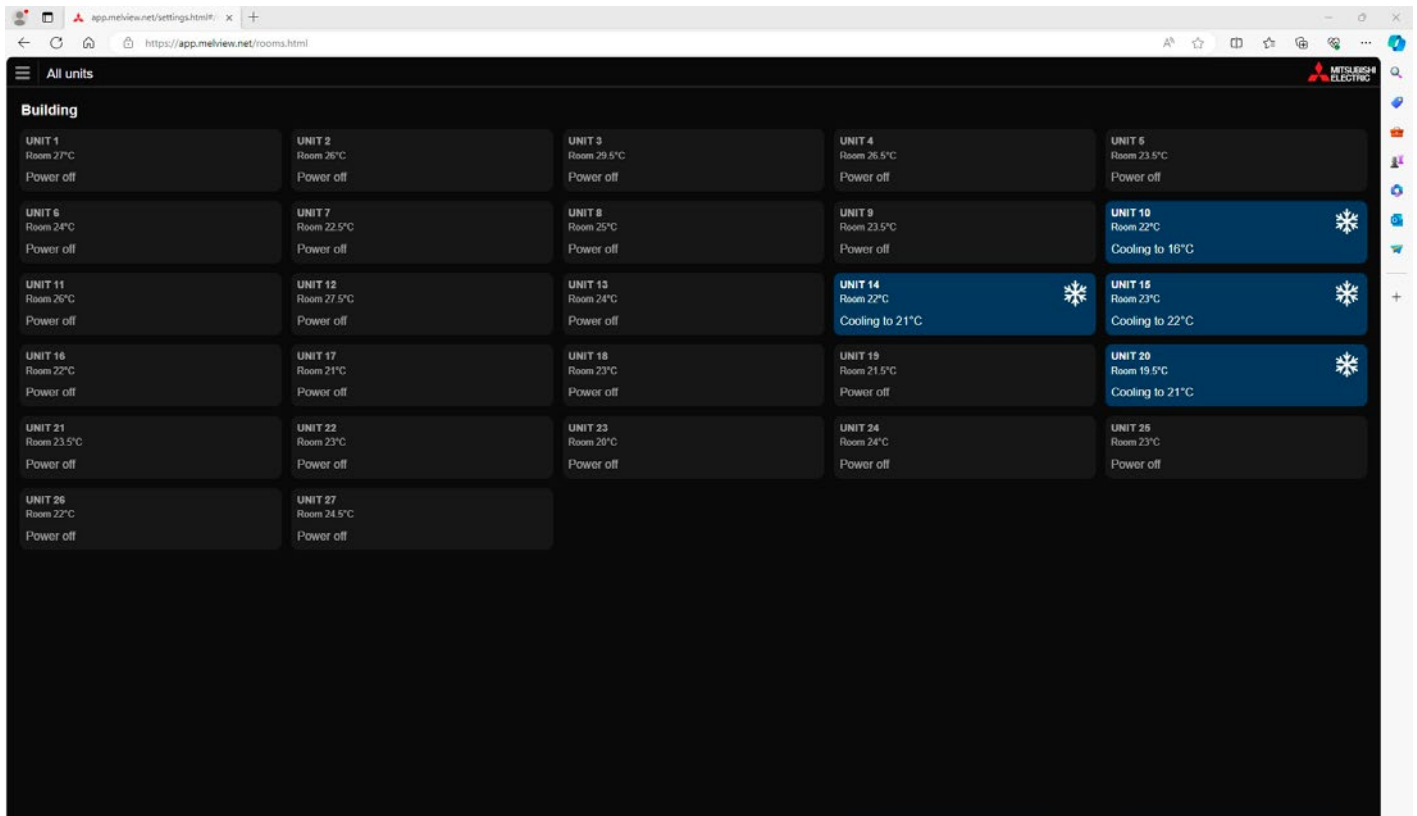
app.melview.net/settings.html#/

https://app.melview.net/rooms.html

All units

MITSUBISHI ELECTRIC

Building

UNIT 1
Room 27°C
Power off

UNIT 2
Room 26°C
Power off

UNIT 3
Room 29.5°C
Power off

UNIT 4
Room 26.5°C
Power off

UNIT 5
Room 23.5°C
Power off

UNIT 6
Room 24°C
Power off

UNIT 7
Room 22.5°C
Power off

UNIT 8
Room 25°C
Power off

UNIT 9
Room 23.5°C
Power off

UNIT 10
Room 22°C
Cooling to 16°C

UNIT 11
Room 26°C
Power off

UNIT 12
Room 27.5°C
Power off

UNIT 13
Room 24°C
Power off

UNIT 14
Room 22°C
Cooling to 21°C

UNIT 15
Room 23°C
Cooling to 22°C

UNIT 16
Room 22°C
Power off

UNIT 17
Room 21°C
Power off

UNIT 18
Room 23°C
Power off

UNIT 19
Room 21.5°C
Power off

UNIT 20
Room 19.5°C
Cooling to 21°C

UNIT 21
Room 23.5°C
Power off

UNIT 22
Room 23°C
Power off

UNIT 23
Room 20°C
Power off

UNIT 24
Room 24°C
Power off

UNIT 25
Room 23°C
Power off

UNIT 26
Room 22°C
Power off

UNIT 27
Room 24.5°C
Power off